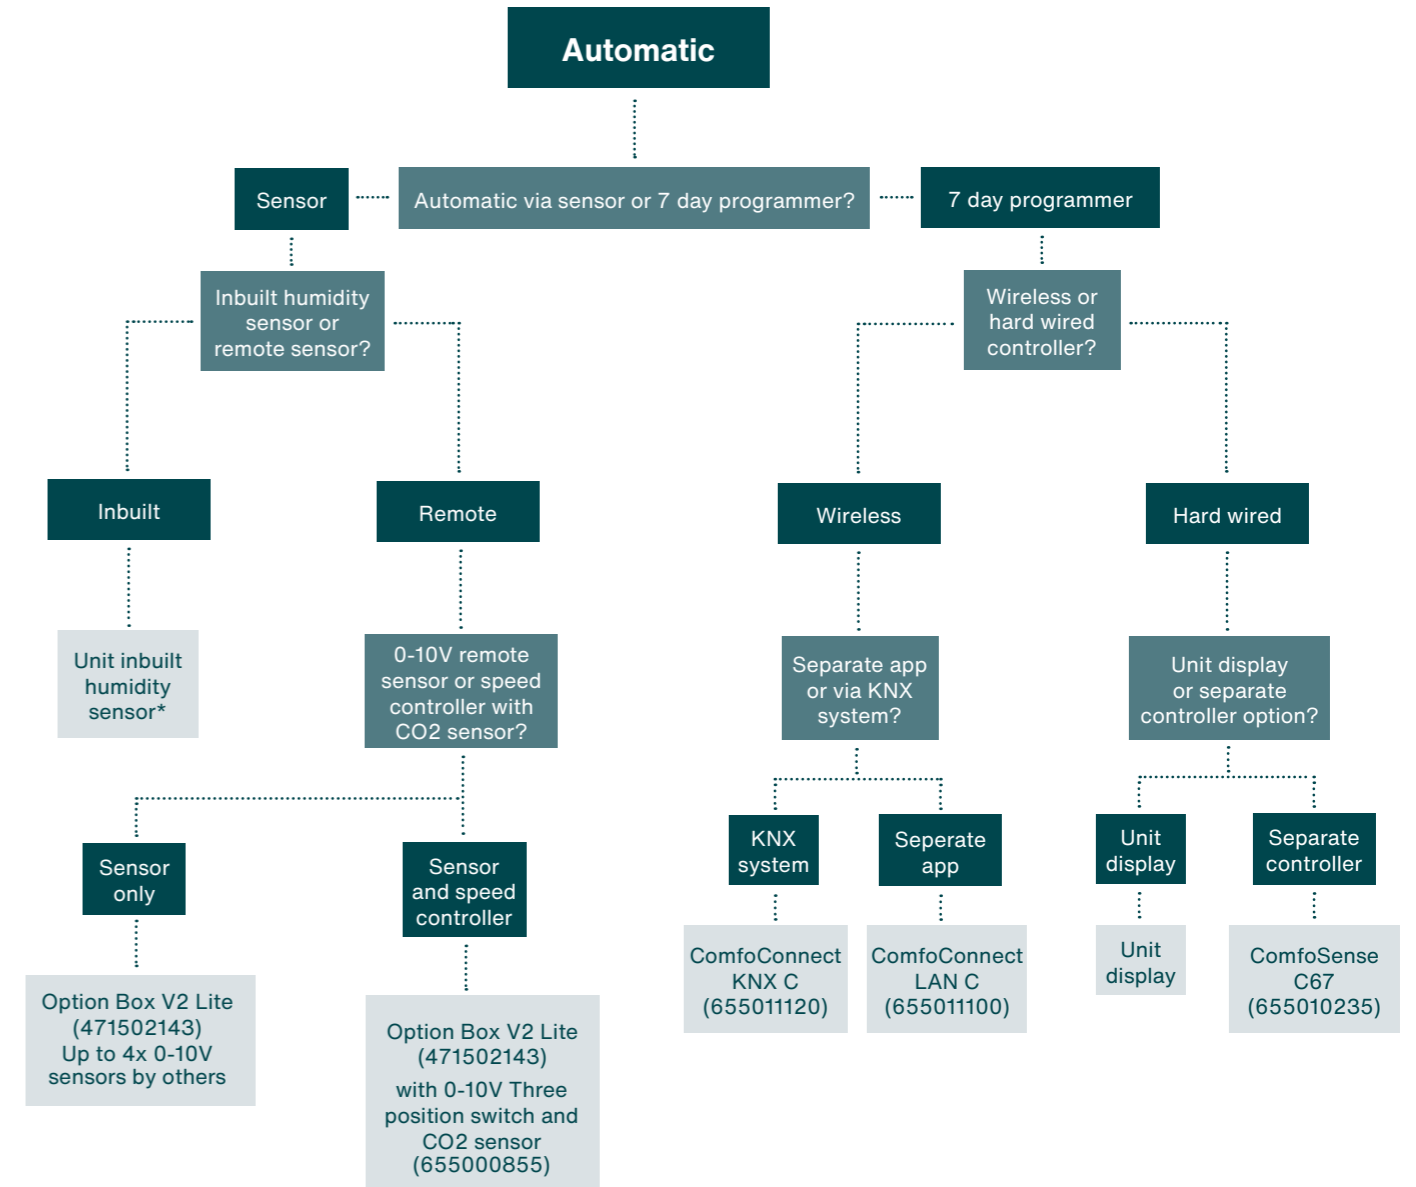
Automatic

Sensor

Automatic via sensor or 7 day programmer?

7 day programmer

Inbuilt humidity sensor or remote sensor?

Wireless or hard wired controller?

Inbuilt

Remote

Wireless

Hard wired

Unit inbuilt humidity sensor*

0-10V remote sensor or speed controller with CO2 sensor?

Separate app or via KNX system?

Unit display or separate controller option?

Sensor only

Sensor and speed controller

KNX system

Seperate app

Unit display

Separate controller

Option Box V2 Lite (471502143) Up to 4x 0-10V sensors by others

Option Box V2 Lite (471502143) with 0-10V Three position switch and CO2 sensor (655000855)

ComfoConnect KNX C (655011120)

ComfoConnect LAN C (655011100)

Unit display

ComfoSense C67 (655010235)